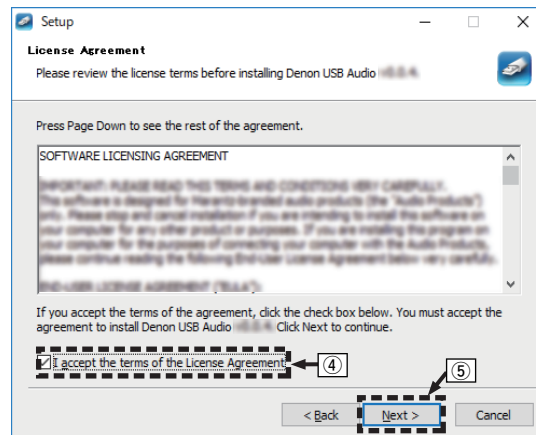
Setup

License Agreement

Please review the license terms before installing Denon USB Audio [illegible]

Press Page Down to see the rest of the agreement.

SOFTWARE LICENSING AGREEMENT

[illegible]

If you accept the terms of the agreement, click the check box below. You must accept the agreement to install Denon USB Audio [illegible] Click Next to continue.

I accept the terms of the License Agreement

④

⑤

< Back
Next >
Cancel